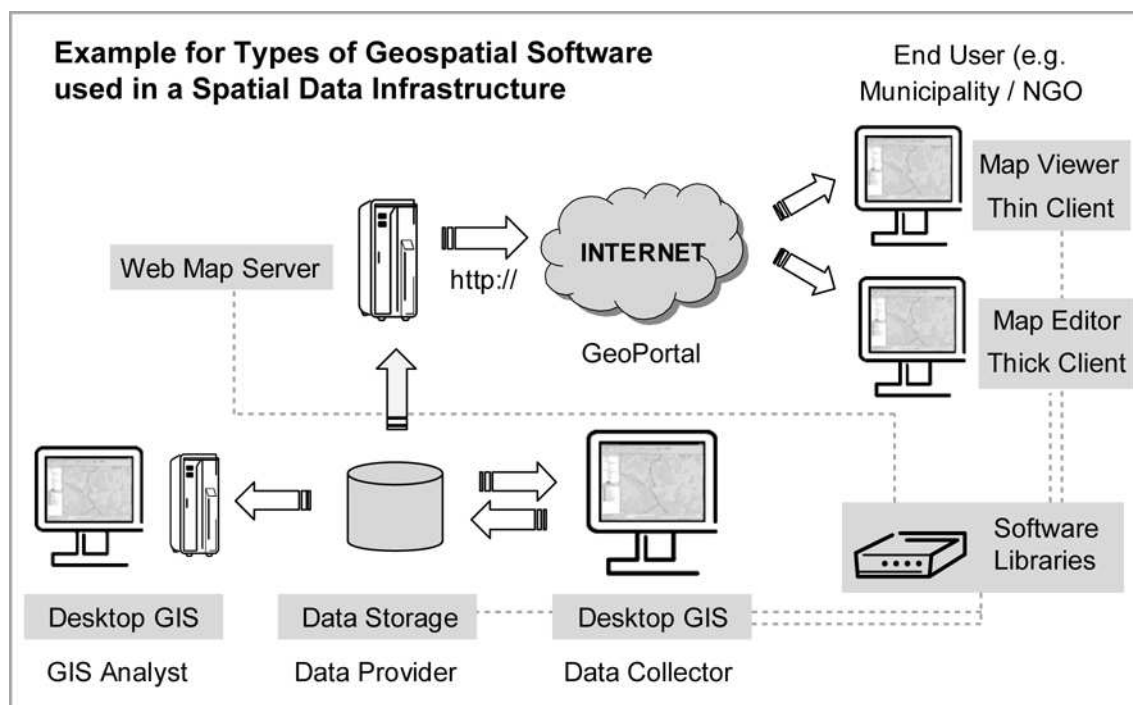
Example for Types of Geospatial Software used in a Spatial Data Infrastructure

End User (e.g. Municipality / NGO

Map Viewer
Thin Client

Web Map Server

http://

INTERNET

GeoPortal

Map Editor
Thick Client

Software
Libraries

Desktop GIS
GIS Analyst

Data Storage
Data Provider

Desktop GIS
Data Collector